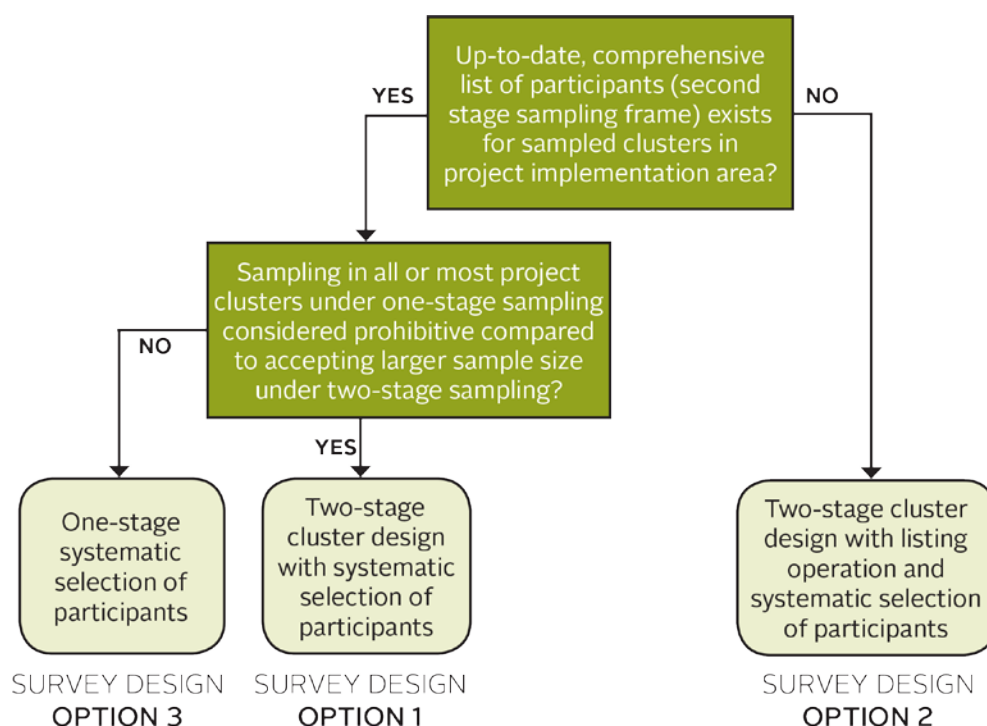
Up-to-date, comprehensive list of participants (second stage sampling frame) exists for sampled clusters in project implementation area?

YES

NO

Sampling in all or most project clusters under one-stage sampling considered prohibitive compared to accepting larger sample size under two-stage sampling?

NO

YES

One-stage systematic selection of participants

SURVEY DESIGN
OPTION 3

Two-stage cluster design with systematic selection of participants

SURVEY DESIGN
OPTION 1

Two-stage cluster design with listing operation and systematic selection of participants

SURVEY DESIGN
OPTION 2